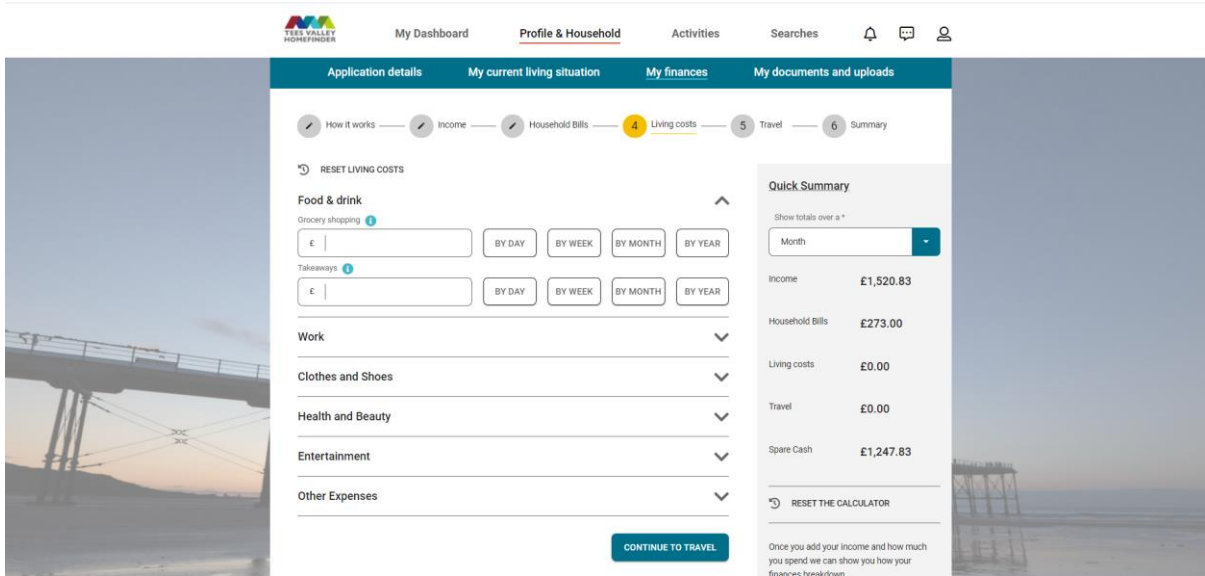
TEES VALLEY HOMEFINDER

My Dashboard

Profile & Household

Activities

Searches

Application details

My current living situation

My finances

My documents and uploads

How it works

Income

Household Bills

4 Living costs

5 Travel

6 Summary

RESET LIVING COSTS

Food & drink

Grocery shopping

£

BY DAY

BY WEEK

BY MONTH

BY YEAR

Takeaways

£

BY DAY

BY WEEK

BY MONTH

BY YEAR

Work

Clothes and Shoes

Health and Beauty

Entertainment

Other Expenses

CONTINUE TO TRAVEL

Quick Summary

Show totals over a *

Month

| | |
|---|---|
| Income | £1,520.83 |
| Household Bills | £273.00 |
| Living costs | £0.00 |
| Travel | £0.00 |
| Spare Cash | £1,247.83 |

RESET THE CALCULATOR

Once you add your income and how much you spend we can show you how your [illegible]